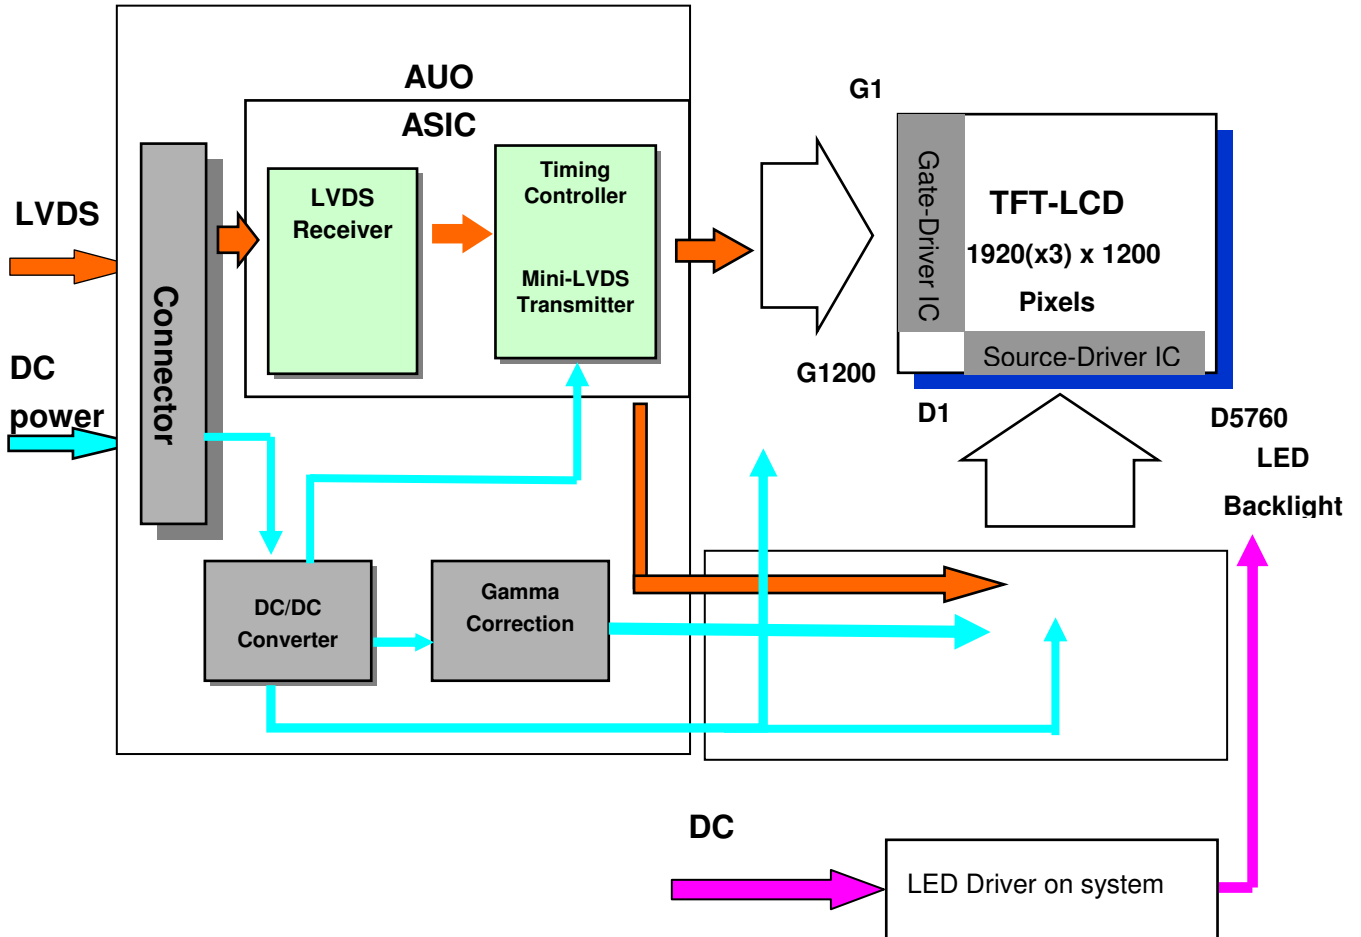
AUO

ASIC

LVDS

LVDS Receiver

Timing Controller

Mini-LVDS Transmitter

DC power

Connector

G1

Gate-Driver IC

TFT-LCD

1920(x3) x 1200

Pixels

Source-Driver IC

G1200

D1

D5760

LED

Backlight

DC/DC Converter

Gamma Correction

DC

LED Driver on system